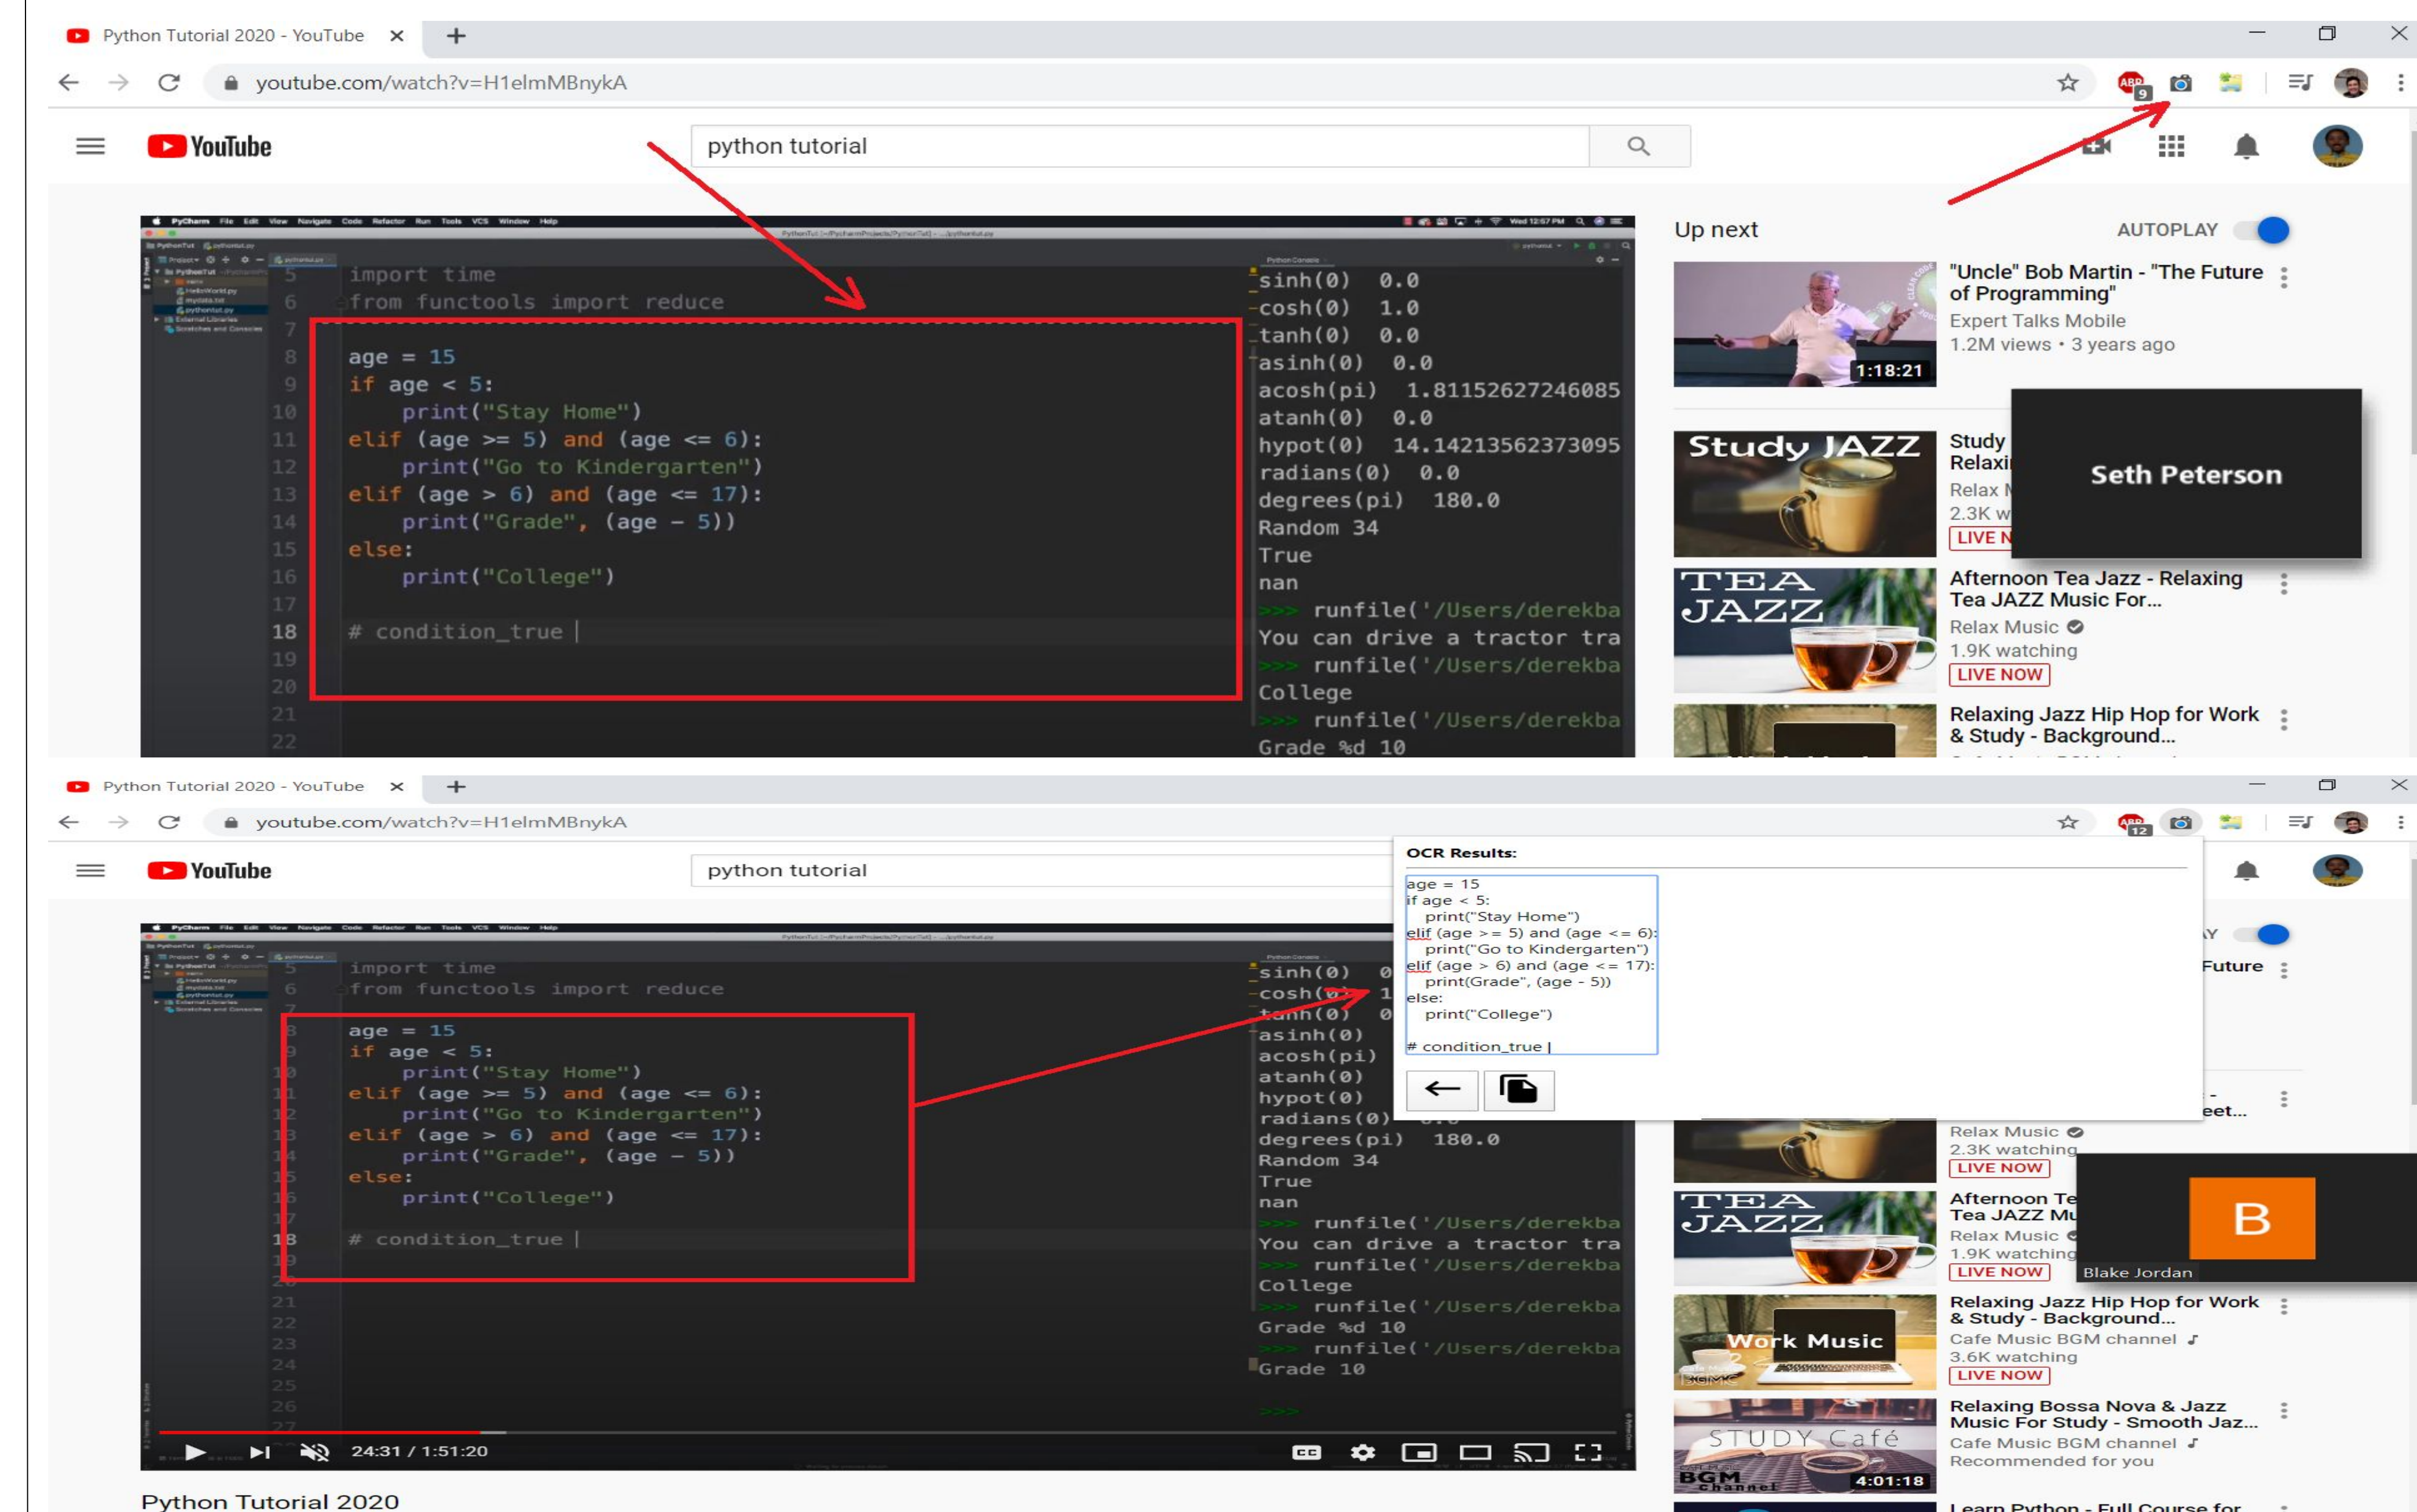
Python Tutorial 2020 - YouTube

youtube.com/watch?v=H1elmMBnykA

YouTube

python tutorial

5 import time
6 from functools import reduce
7
8 age = 15
9 if age < 5:
10 print("Stay Home")
11 elif (age >= 5) and (age <= 6):
12 print("Go to Kindergarten")
13 elif (age > 6) and (age <= 17):
14 print("Grade", (age - 5))
15 else:
16 print("College")
17
18 # condition_true |
19
20
21
22

sinh(0) 0.0
cosh(0) 1.0
tanh(0) 0.0
asinh(0) 0.0
acosh(pi) 1.81152627246085
atanh(0) 0.0
hypot(0) 14.14213562373095
radians(0) 0.0
degrees(pi) 180.0
Random 34
True
nan
>>> runfile('/Users/derekba
You can drive a tractor tra
>>> runfile('/Users/derekba
College
>>> runfile('/Users/derekba
Grade %d 10

Up next
AUTOPLAY

1:18:21
"Uncle" Bob Martin - "The Future of Programming"
Expert Talks Mobile
1.2M views • 3 years ago

Study JAZZ
Study
Relaxi
Relax M
2.3K w
LIVE N

Seth Peterson

TEA JAZZ
Afternoon Tea Jazz - Relaxing Tea JAZZ Music For...
Relax Music
1.9K watching
LIVE NOW

Relaxing Jazz Hip Hop for Work & Study - Background...

Python Tutorial 2020 - YouTube

youtube.com/watch?v=H1elmMBnykA

YouTube

python tutorial

OCR Results:

age = 15
if age < 5:
print("Stay Home")
elif (age >= 5) and (age <= 6):
print("Go to Kindergarten")
elif (age > 6) and (age <= 17):
print(Grade", (age - 5))
else:
print("College")

# condition_true |

5 import time
6 from functools import reduce
8 age = 15
9 if age < 5:
10 print("Stay Home")
11 elif (age >= 5) and (age <= 6):
12 print("Go to Kindergarten")
13 elif (age > 6) and (age <= 17):
14 print("Grade", (age - 5))
15 else:
16 print("College")
18 # condition_true |
21
22
23
24
25
26

sinh(0) 0
cosh(0) 1
tanh(0) 0
asinh(0)
acosh(pi)
atanh(0)
hypot(0)
radians(0)
degrees(pi) 180.0
Random 34
True
nan
>>> runfile('/Users/derekba
You can drive a tractor tra
>>> runfile('/Users/derekba
College
>>> runfile('/Users/derekba
Grade %d 10
>>> runfile('/Users/derekba
Grade 10
>>>

24:31 / 1:51:20

Python Tutorial 2020

Y
Future

eet...
Relax Music
2.3K watching
LIVE NOW

TEA JAZZ
Afternoon Te
Tea JAZZ Mu
Relax Music
1.9K watching
LIVE NOW

B
Blake Jordan

Work Music
Relaxing Jazz Hip Hop for Work & Study - Background...
Cafe Music BGM channel
3.6K watching
LIVE NOW

STUDY Café
BGM channel
4:01:18
Relaxing Bossa Nova & Jazz Music For Study - Smooth Jaz...
Cafe Music BGM channel
Recommended for you

Learn Python - Full Course for